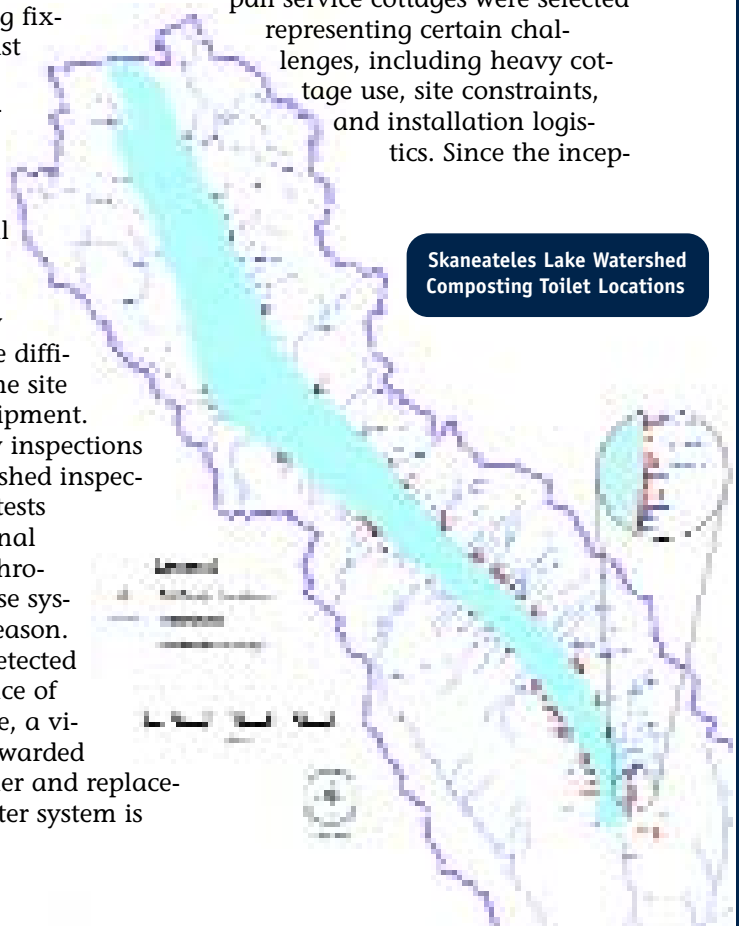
g fix-
st

l

,
e diffi-
he site
ipment.
inspections
shed inspec-
tests
nal
hro-
se sys-
eason.
etected
ce of
e, a vi-
warded
er and replace-
ter system is

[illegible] service cottages were selected representing certain challenges, including heavy cottage use, site constraints, and installation logistics. Since the incep-

Skaneateles Lake Watershed Composting Toilet Locations

Legend
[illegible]
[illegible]
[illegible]